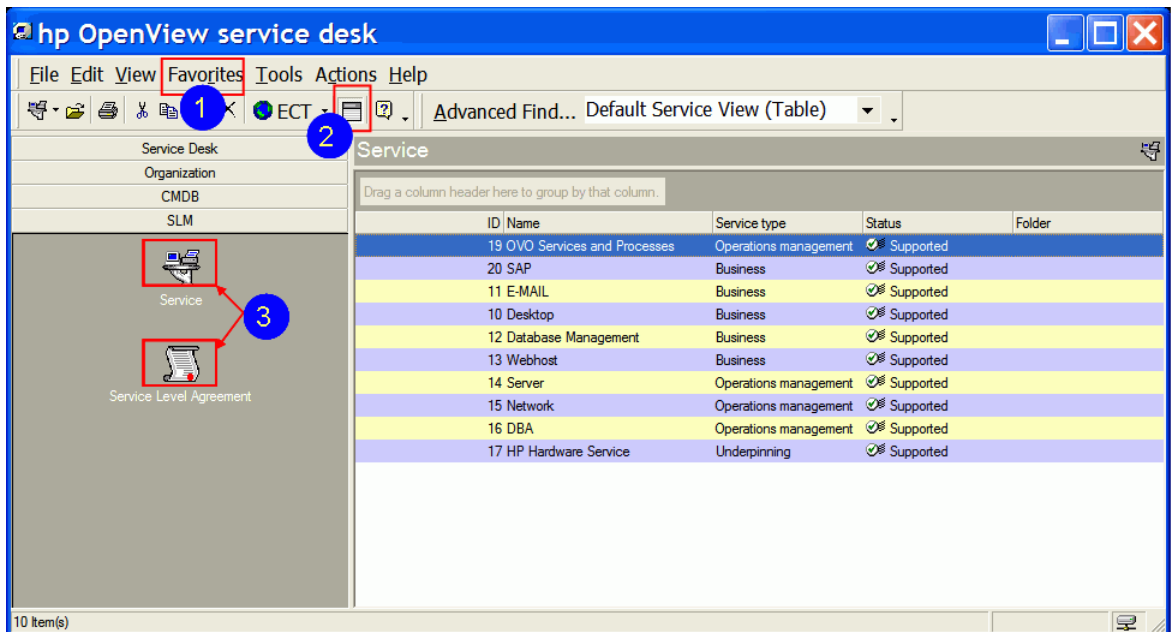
hp OpenView service desk

File Edit View Favorites Tools Actions Help

1

ECT

2

Advanced Find... Default Service View (Table)

Service Desk
Organization
CMDB
SLM

Service

3

Service Level Agreement

Service

Drag a column header here to group by that column.

| ID | Name | Service type | Status | Folder |
|---|---|---|---|---|
| 19 | OVO Services and Processes | Operations management | Supported | |
| 20 | SAP | Business | Supported | |
| 11 | E-MAIL | Business | Supported | |
| 10 | Desktop | Business | Supported | |
| 12 | Database Management | Business | Supported | |
| 13 | Webhost | Business | Supported | |
| 14 | Server | Operations management | Supported | |
| 15 | Network | Operations management | Supported | |
| 16 | DBA | Operations management | Supported | |
| 17 | HP Hardware Service | Underpinning | Supported | |

10 Item(s)